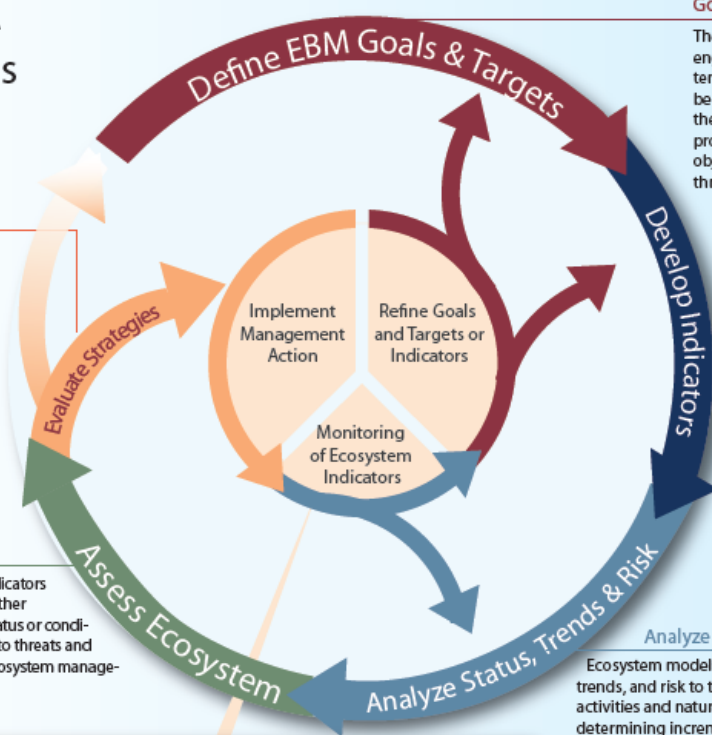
s

Define EBM Goals & Targets

Develop Indicators

Analyze Status, Trends & Risk

Assess Ecosystem

Evaluate Strategies

Implement Management Action

Refine Goals and Targets or Indicators

Monitoring of Ecosystem Indicators

Go

The
en
ter
be
the
pro
ob
thr

dicators
ther
atus or condi-
to threats and
osystem manage-

Analyze

Ecosystem model
trends, and risk to t
activities and natur
determining increm